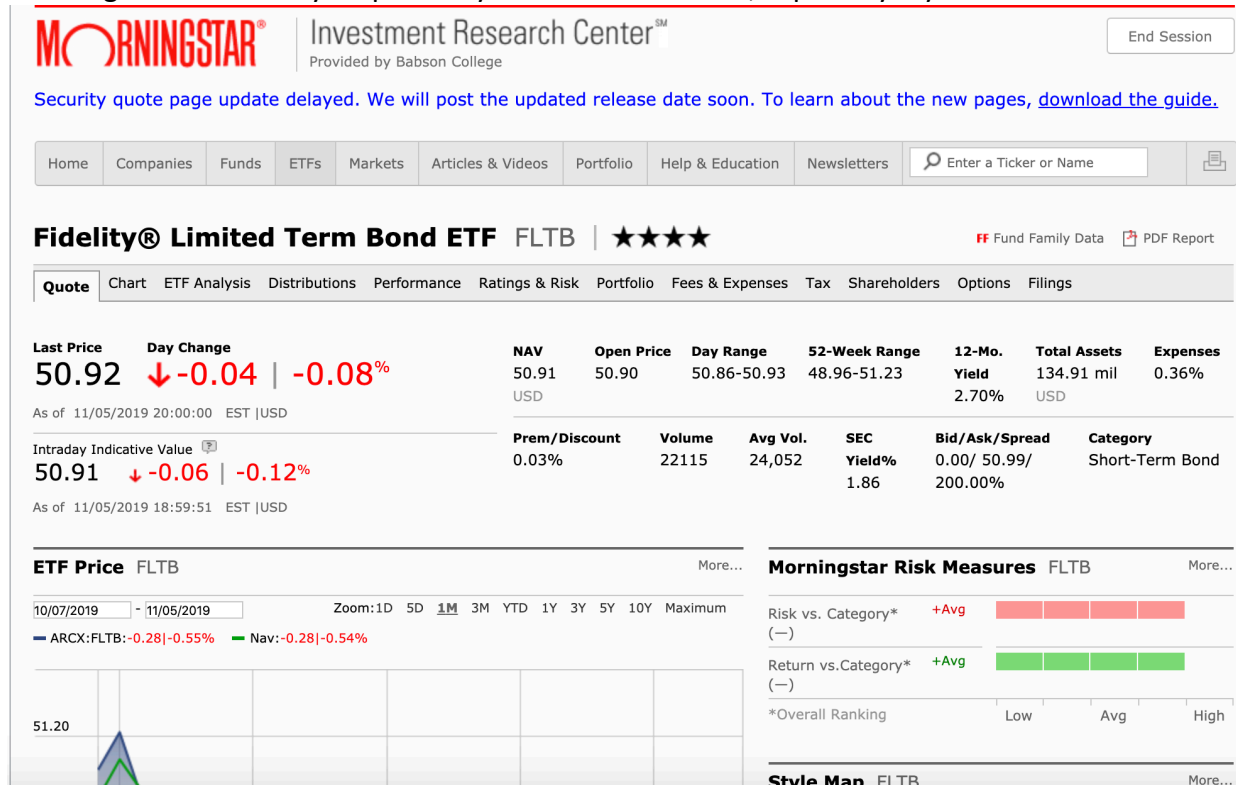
MORNINGSTAR® Investment Research Center℠
Provided by Babson College

End Session

Security quote page update delayed. We will post the updated release date soon. To learn about the new pages, download the guide.

Home | Companies | Funds | ETFs | Markets | Articles & Videos | Portfolio | Help & Education | Newsletters | Enter a Ticker or Name

Fidelity® Limited Term Bond ETF FLTB | ★★★★

FF Fund Family Data PDF Report

Quote | Chart | ETF Analysis | Distributions | Performance | Ratings & Risk | Portfolio | Fees & Expenses | Tax | Shareholders | Options | Filings

Last Price
50.92

Day Change
-0.04 | -0.08%

As of 11/05/2019 20:00:00 EST |USD

Intraday Indicative Value
50.91 -0.06 | -0.12%

As of 11/05/2019 18:59:51 EST |USD

| NAV | Open Price | Day Range | 52-Week Range | 12-Mo. Yield | Total Assets | Expenses |
|---|---|---|---|---|---|---|
| 50.91 USD | 50.90 | 50.86-50.93 | 48.96-51.23 | 2.70% | 134.91 mil USD | 0.36% |

| Prem/Discount | Volume | Avg Vol. | SEC Yield% | Bid/Ask/Spread | Category |
|---|---|---|---|---|---|
| 0.03% | 22115 | 24,052 | 1.86 | 0.00/ 50.99/ 200.00% | Short-Term Bond |

ETF Price FLTB
More...

10/07/2019 - 11/05/2019
Zoom:1D 5D 1M 3M YTD 1Y 3Y 5Y 10Y Maximum

ARCX:FLTB:-0.28|-0.55% Nav:-0.28|-0.54%

51.20

Morningstar Risk Measures FLTB
More...

Risk vs. Category* (—) +Avg
Return vs.Category* (—) +Avg
*Overall Ranking
Low Avg High

Style Map FLTB
More...